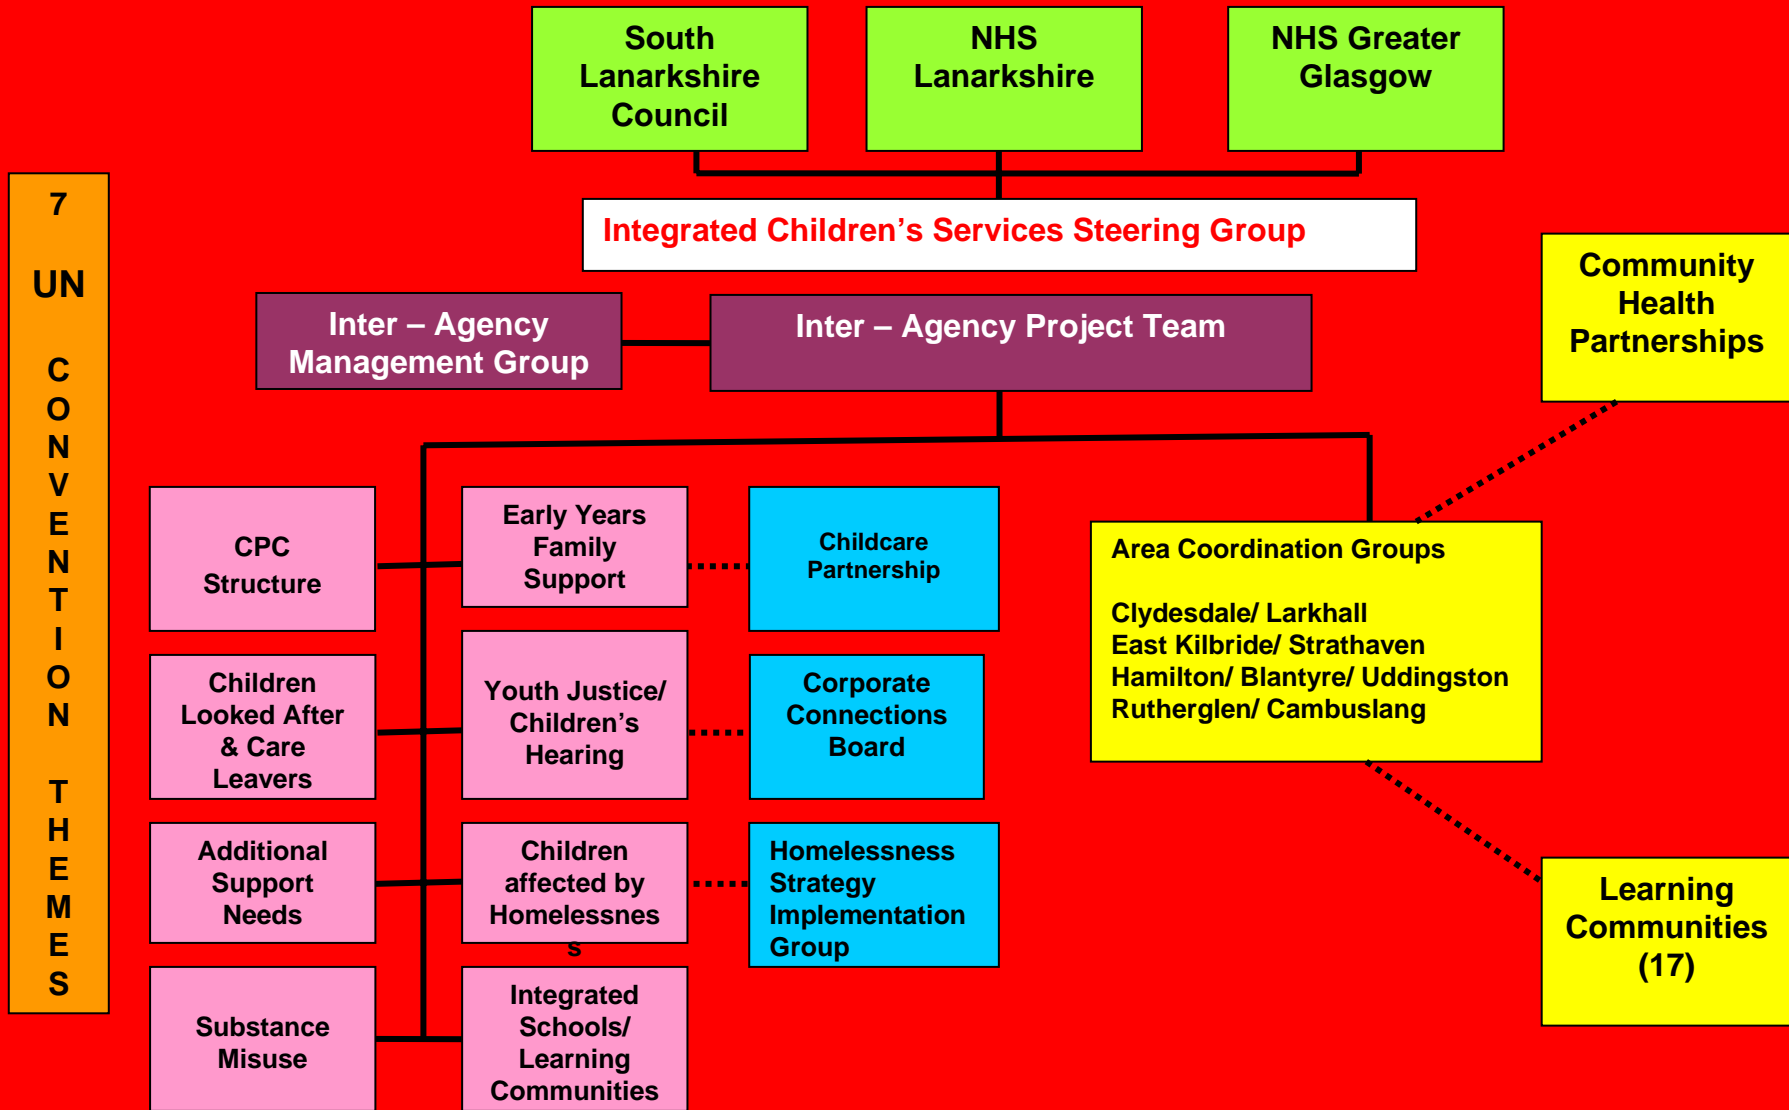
South Lanarkshire Council

NHS Lanarkshire

NHS Greater Glasgow

Integrated Children's Services Steering Group

7 UN CONVENTION THEMES

Inter – Agency Management Group

Inter – Agency Project Team

Community Health Partnerships

CPC Structure

Early Years Family Support

Childcare Partnership

Area Coordination Groups

Clydesdale/ Larkhall
East Kilbride/ Strathaven
Hamilton/ Blantyre/ Uddingston
Rutherglen/ Cambuslang

Children Looked After & Care Leavers

Youth Justice/ Children's Hearing

Corporate Connections Board

Additional Support Needs

Children affected by Homelessness

Homelessness Strategy Implementation Group

Learning Communities (17)

Substance Misuse

Integrated Schools/ Learning Communities